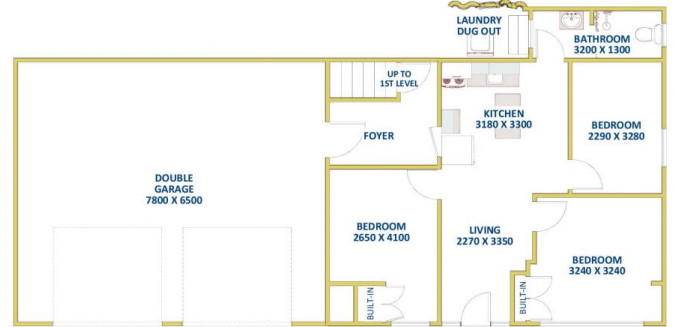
LAUNDRY
DUG OUT

BATHROOM
3200 X 1300

UP TO
1ST LEVEL

KITCHEN
3180 X 3300

BEDROOM
2290 X 3280

FOYER

DOUBLE
GARAGE
7800 X 6500

BEDROOM
2650 X 4100

LIVING
2270 X 3350

BEDROOM
3240 X 3240

BUILT-IN

BUILT-IN